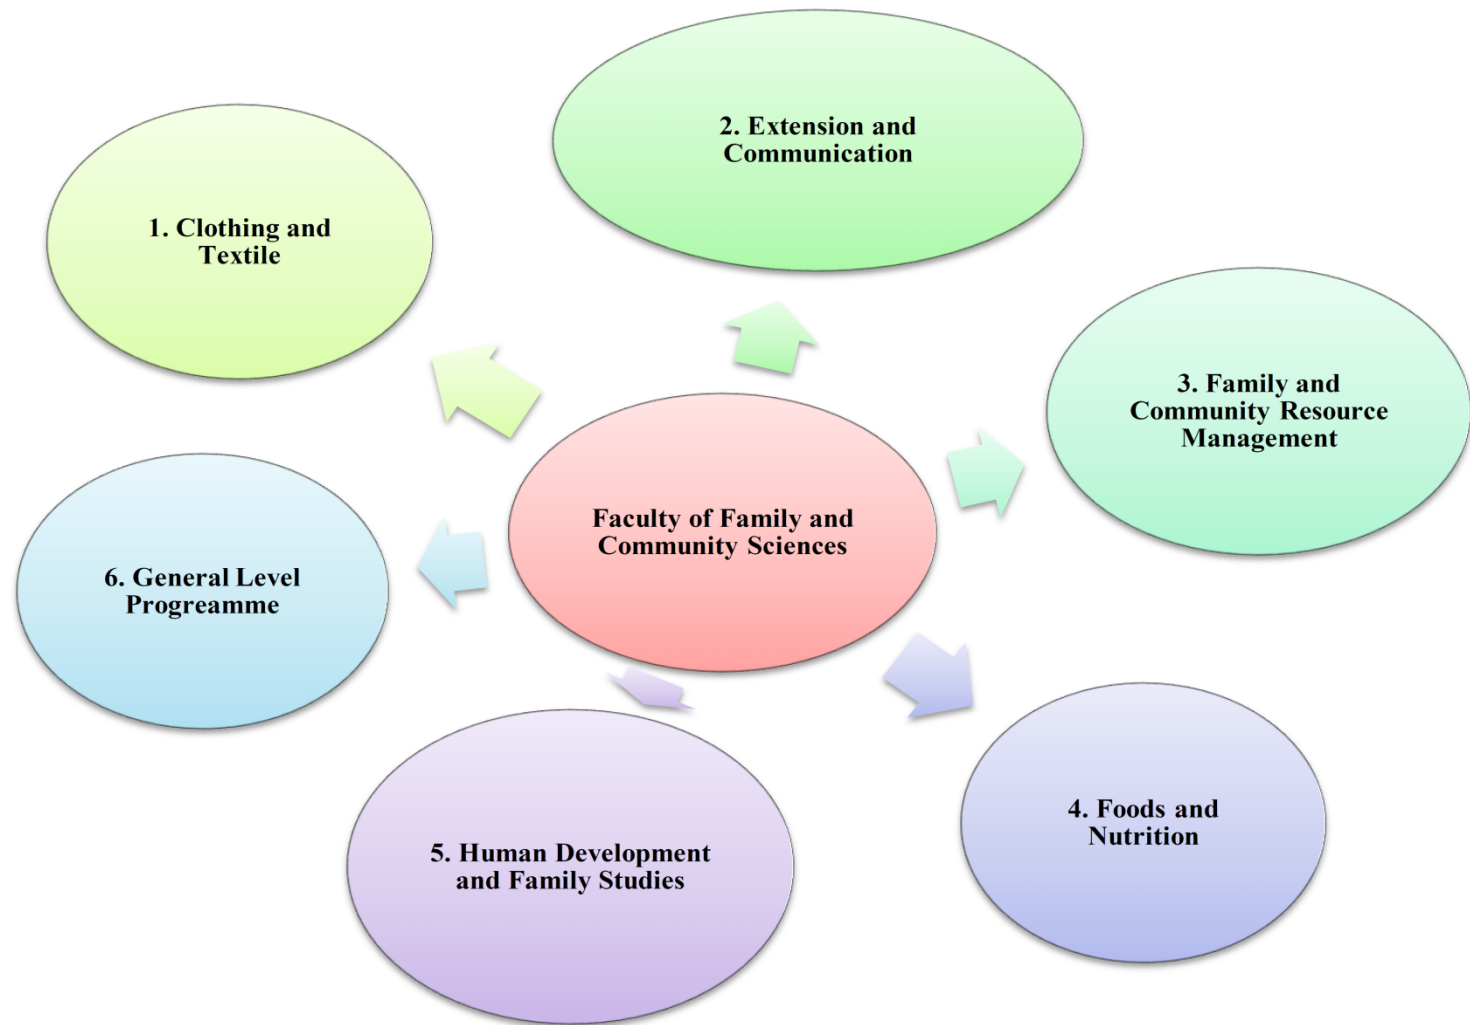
Faculty of Family and Community Sciences

1. Clothing and Textile

2. Extension and Communication

3. Family and Community Resource Management

4. Foods and Nutrition

5. Human Development and Family Studies

6. General Level Programme